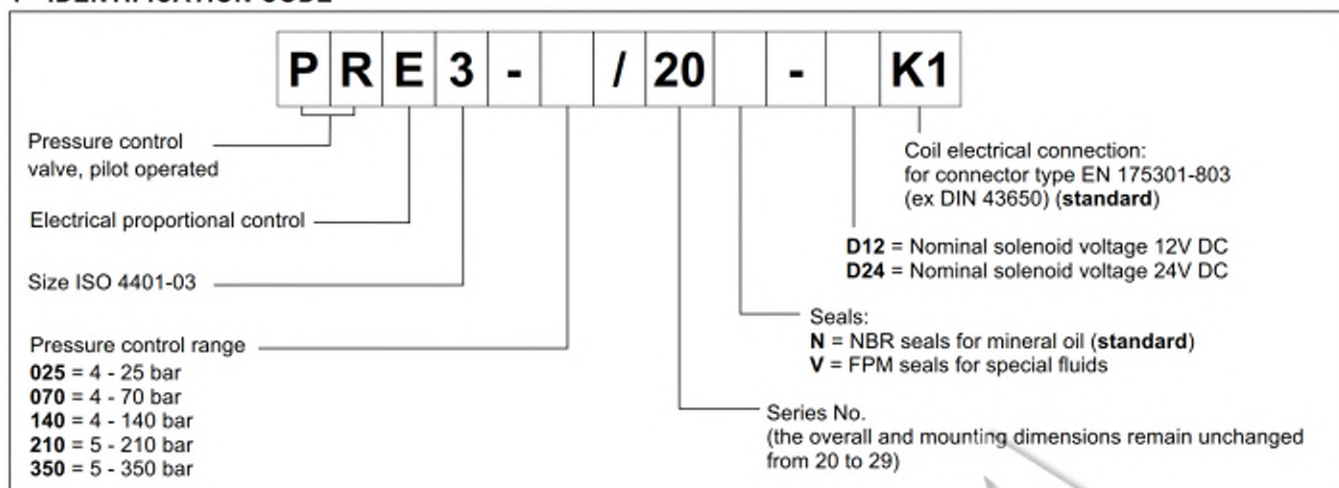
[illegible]

| P | R | E | 3 | - |  | / | 20 |  | - |  | K1 |
|---|---|---|---|---|---|---|---|---|---|---|---|

Pressure control valve, pilot operated

Electrical proportional control

Size ISO 4401-03

Pressure control range
**025** = 4 - 25 bar
**070** = 4 - 70 bar
**140** = 4 - 140 bar
**210** = 5 - 210 bar
**350** = 5 - 350 bar

Coil electrical connection: for connector type EN 175301-803 (ex DIN 43650) (**standard**)

**D12** = Nominal solenoid voltage 12V DC
**D24** = Nominal solenoid voltage 24V DC

Seals:
**N** = NBR seals for mineral oil (**standard**)
**V** = FPM seals for special fluids

Series No.
(the overall and mounting dimensions remain unchanged from 20 to 29)